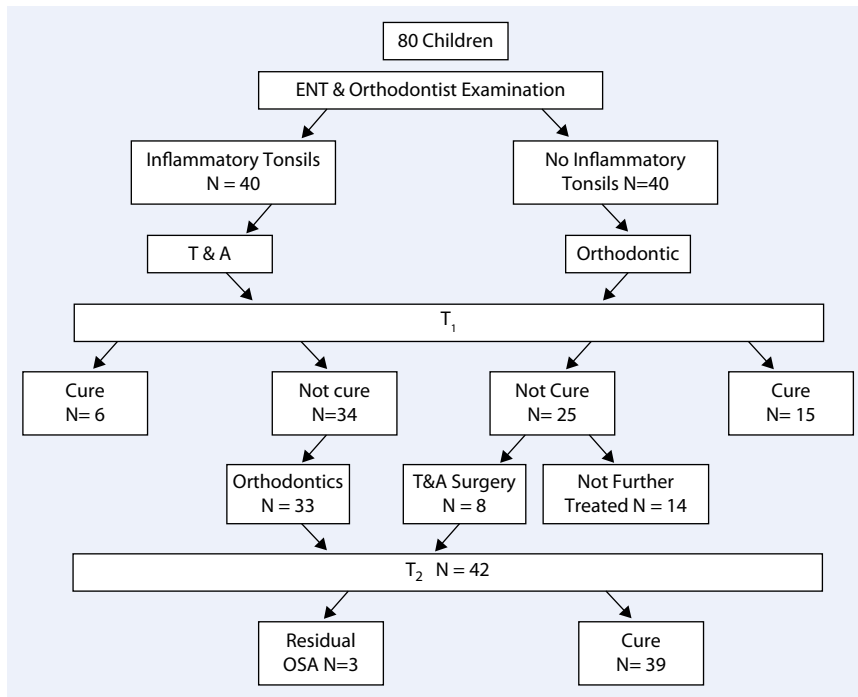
80 Children

ENT & Orthodontist Examination

Inflammatory Tonsils N = 40

No Inflammatory Tonsils N=40

T & A

Orthodontic

$T_1$

Cure N= 6

Not cure N=34

Not Cure N= 25

Cure N= 15

Orthodontics N = 33

T&A Surgery N = 8

Not Further Treated N = 14

$T_2$ N = 42

Residual OSA N=3

Cure N= 39